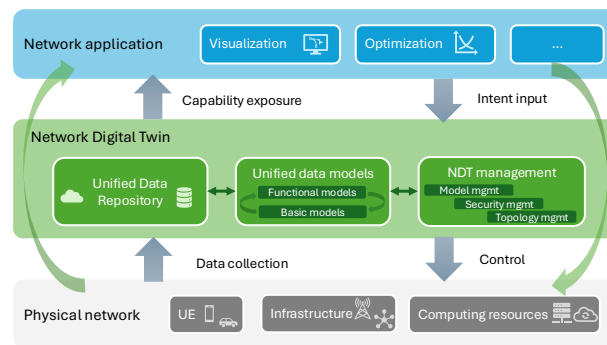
Network application

Visualization

Optimization

...

Capability exposure

Intent input

Network Digital Twin

Unified Data Repository

Unified data models

Functional models

Basic models

NDT management

Model mgmt

Security mgmt

Topology mgmt

Data collection

Control

Physical network

UE

Infrastructure

Computing resources